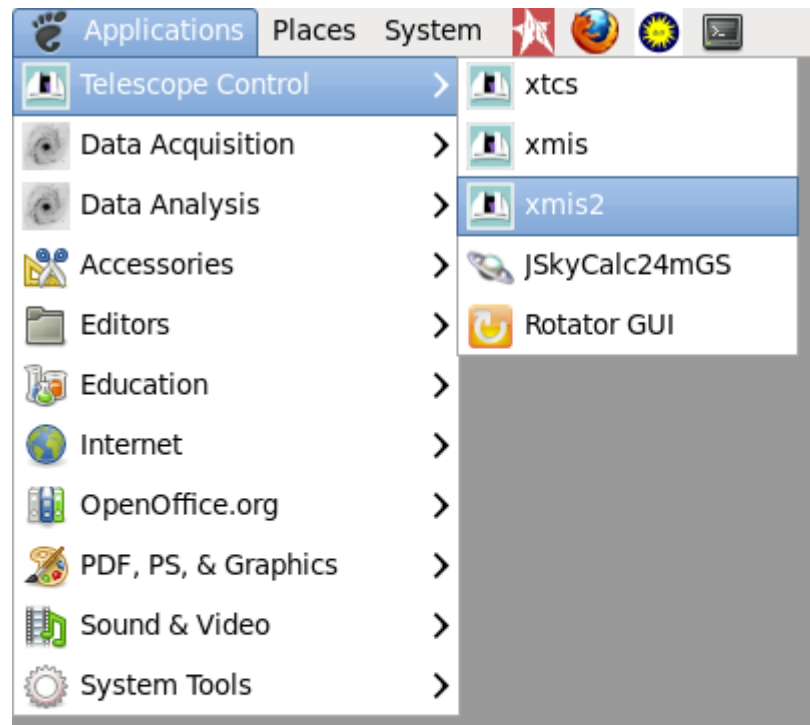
Applications Places System

Telescope Control
Data Acquisition
Data Analysis
Accessories
Editors
Education
Internet
OpenOffice.org
PDF, PS, & Graphics
Sound & Video
System Tools

xtcs
xmis
xmis2
JSkyCalc24mGS
Rotator GUI